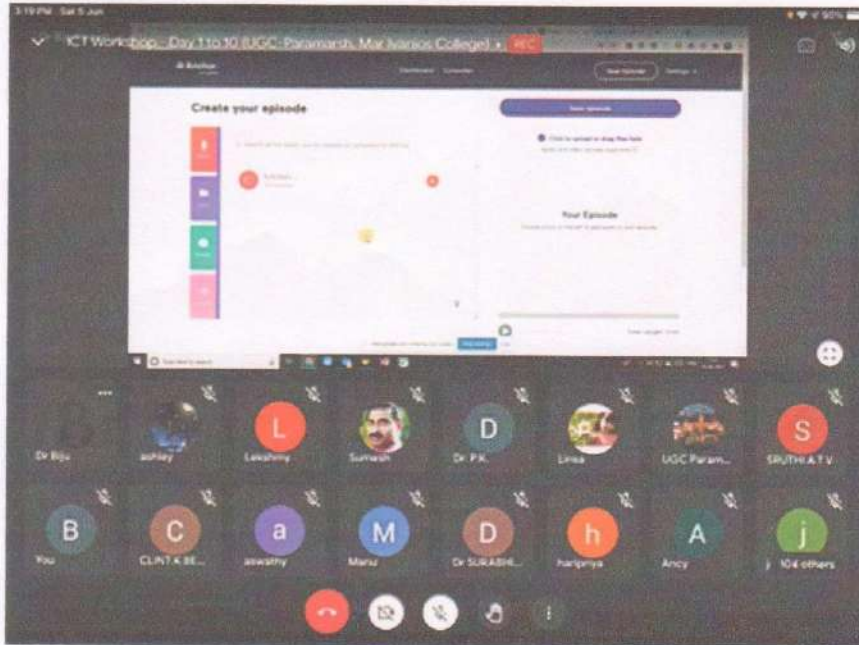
3:19 PM Sat 5 Jun

ICT Workshop - Day 1 to 10 (UGC-Paramarsh, Mar Ivanios College) • REC

Create your episode

New Episode

Your Episode

Dr Biju

ashley

L
Lakshmy

Sumesh

D
Dr. P.K.

Linsa

UGC Param...

S
SRUTHI A.T.V

B
You

C
CLINT K BE...

a
aswathy

M
Manu

D
Dr SURABHI...

h
haripriya

A
Ancy

j
104 others